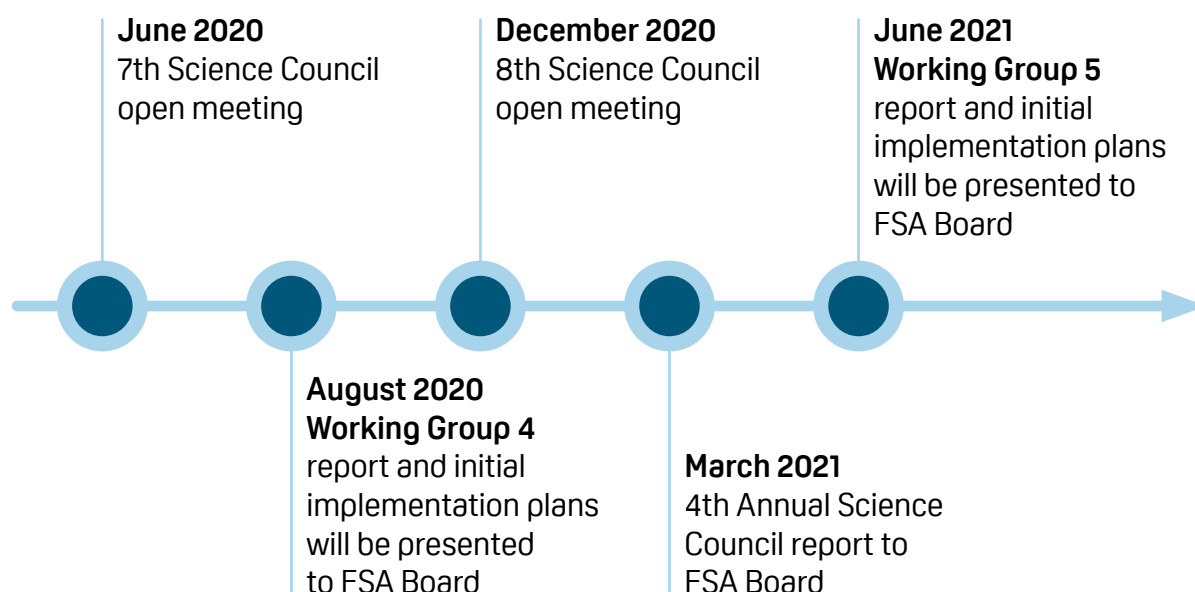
June 2020
7th Science Council open meeting

August 2020
Working Group 4
report and initial implementation plans will be presented to FSA Board

December 2020
8th Science Council open meeting

March 2021
4th Annual Science Council report to FSA Board

June 2021
Working Group 5
report and initial implementation plans will be presented to FSA Board